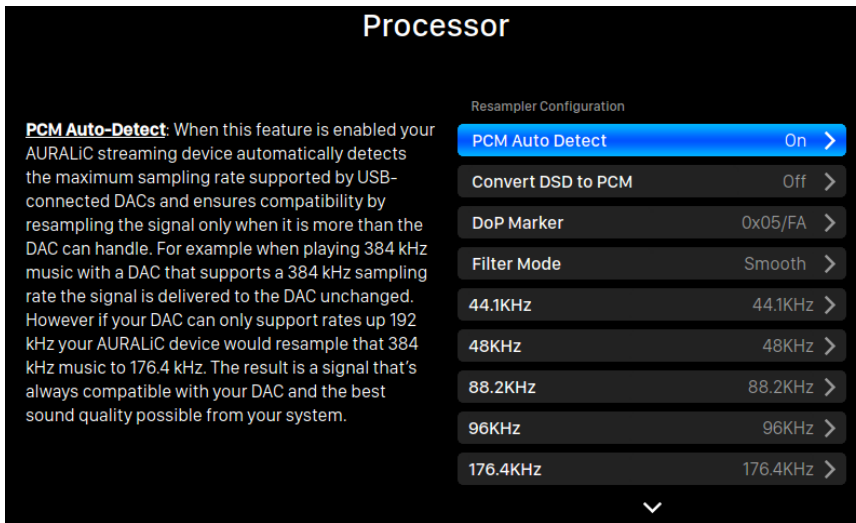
Processor

PCM Auto-Detect: When this feature is enabled your AURALiC streaming device automatically detects the maximum sampling rate supported by USB-connected DACs and ensures compatibility by resampling the signal only when it is more than the DAC can handle. For example when playing 384 kHz music with a DAC that supports a 384 kHz sampling rate the signal is delivered to the DAC unchanged. However if your DAC can only support rates up 192 kHz your AURALiC device would resample that 384 kHz music to 176.4 kHz. The result is a signal that's always compatible with your DAC and the best sound quality possible from your system.

Resampler Configuration

PCM Auto Detect On
Convert DSD to PCM Off
DoP Marker 0x05/FA
Filter Mode Smooth
44.1KHz 44.1KHz
48KHz 48KHz
88.2KHz 88.2KHz
96KHz 96KHz
176.4KHz 176.4KHz